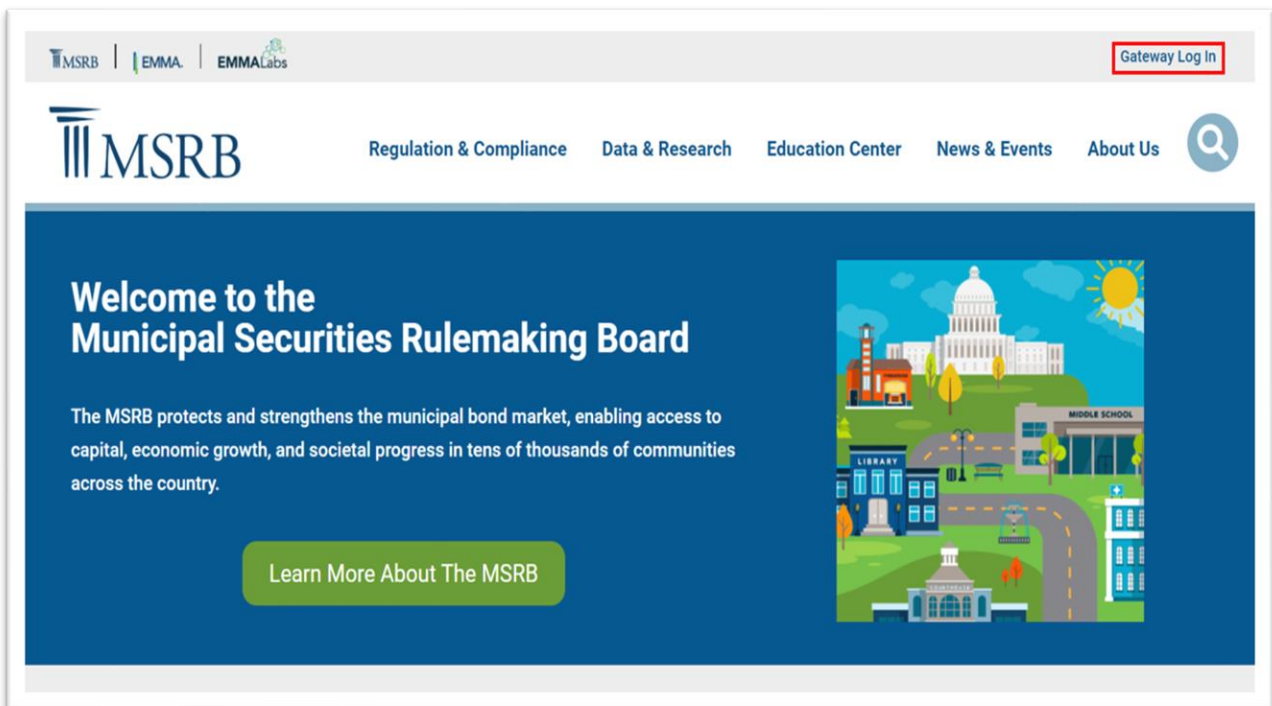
MSRB | EMMA. | EMMALabs

Gateway Log In

MSRB

Regulation & Compliance Data & Research Education Center News & Events About Us

Welcome to the Municipal Securities Rulemaking Board

The MSRB protects and strengthens the municipal bond market, enabling access to capital, economic growth, and societal progress in tens of thousands of communities across the country.

Learn More About The MSRB

MIDDLE SCHOOL

LIBRARY

COURTHOUSE